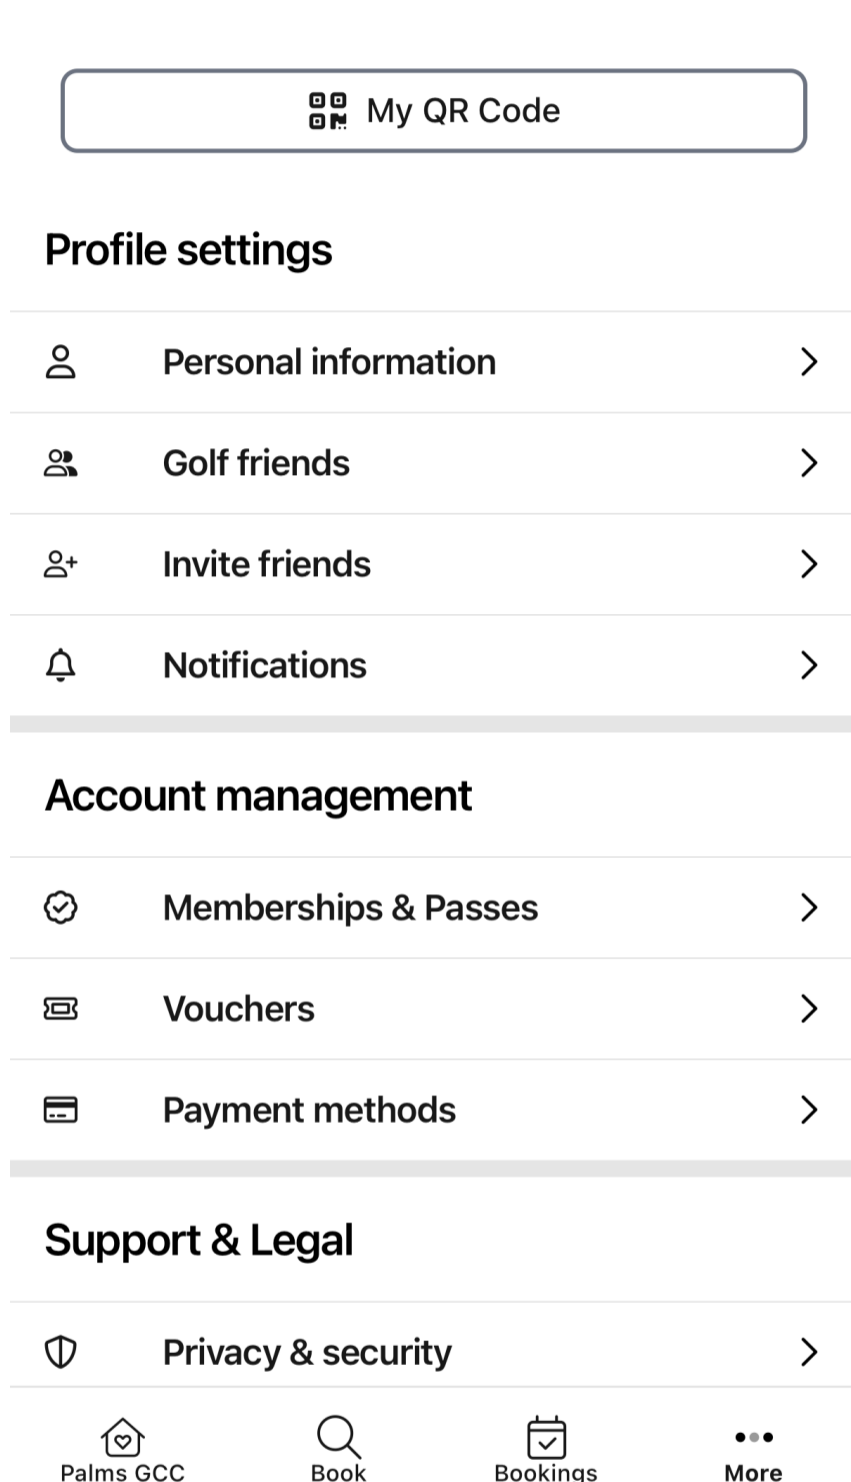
My QR Code

Profile settings

Personal information

Golf friends

Invite friends

Notifications

Account management

Memberships & Passes

Vouchers

Payment methods

Support & Legal

Privacy & security

Palms GCC

Book

Bookings

More